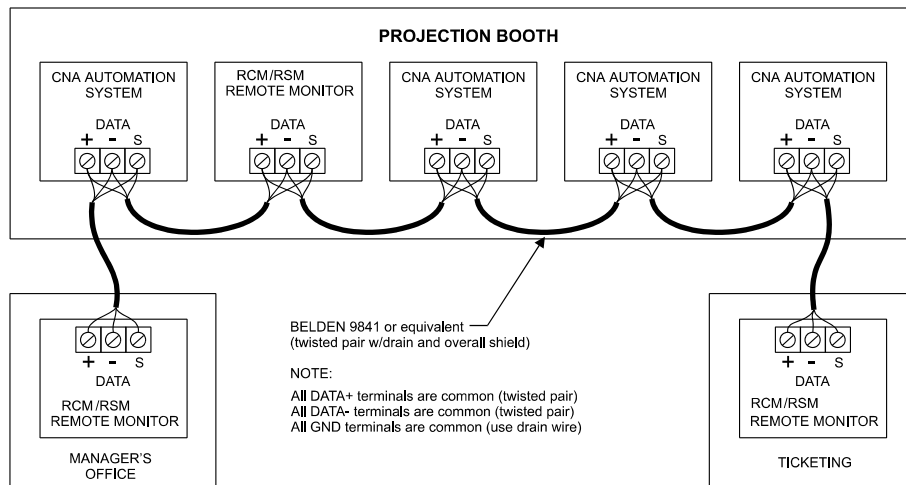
PROJECTION BOOTH

CNA AUTOMATION SYSTEM
DATA
+ - S

RCM/RSM REMOTE MONITOR
DATA
+ - S

CNA AUTOMATION SYSTEM
DATA
+ - S

CNA AUTOMATION SYSTEM
DATA
+ - S

CNA AUTOMATION SYSTEM
DATA
+ - S

+ - S
DATA
RCM/RSM REMOTE MONITOR

MANAGER'S OFFICE

BELDEN 9841 or equivalent
(twisted pair w/drain and overall shield)

NOTE:

All DATA+ terminals are common (twisted pair)
All DATA- terminals are common (twisted pair)
All GND terminals are common (use drain wire)

+ - S
DATA
RCM/RSM REMOTE MONITOR

TICKETING